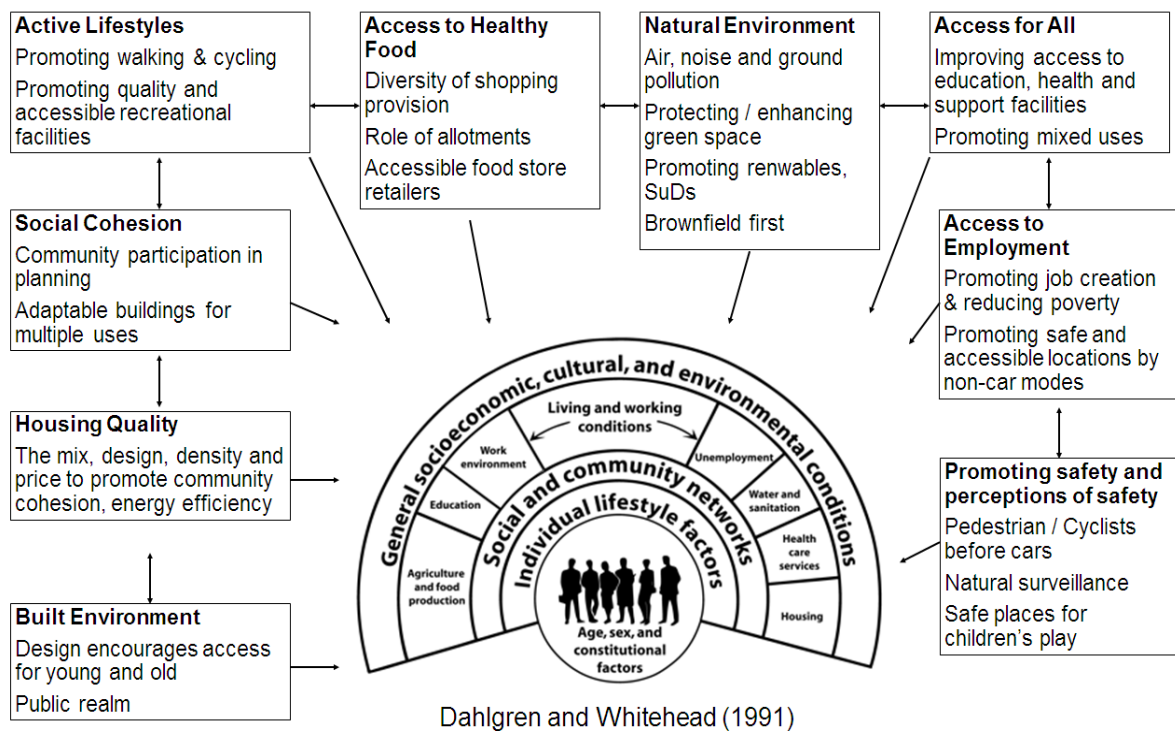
**Active Lifestyles**
Promoting walking & cycling
Promoting quality and accessible recreational facilities

**Access to Healthy Food**
Diversity of shopping provision
Role of allotments
Accessible food store retailers

**Natural Environment**
Air, noise and ground pollution
Protecting / enhancing green space
Promoting renwables, SuDs
Brownfield first

**Access for All**
Improving access to education, health and support facilities
Promoting mixed uses

**Social Cohesion**
Community participation in planning
Adaptable buildings for multiple uses

**Access to Employment**
Promoting job creation & reducing poverty
Promoting safe and accessible locations by non-car modes

**Housing Quality**
The mix, design, density and price to promote community cohesion, energy efficiency

**Promoting safety and perceptions of safety**
Pedestrian / Cyclists before cars
Natural surveillance
Safe places for children's play

**Built Environment**
Design encourages access for young and old
Public realm

General socioeconomic, cultural, and environmental conditions
Living and working conditions
Work environment
Education
Agriculture and food production
Unemployment
Water and sanitation
Health care services
Housing
Social and community networks
Individual lifestyle factors
Age, sex, and constitutional factors

Dahlgren and Whitehead (1991)